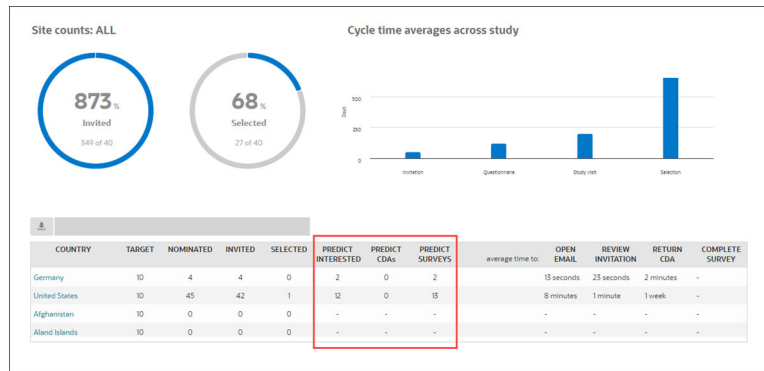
Site counts: ALL

873 %
Invited
349 of 40

68 %
Selected
27 of 40

Cycle time averages across study

500
250
0
Days

Invitation
Questionnaire
Study visit
Selection

| COUNTRY | TARGET | NOMINATED | INVITED | SELECTED | PREDICT INTERESTED | PREDICT CDAs | PREDICT SURVEYS | average time to: | OPEN EMAIL | REVIEW INVITATION | RETURN CDA | COMPLETE SURVEY |
|---|---|---|---|---|---|---|---|---|---|---|---|---|
| Germany | 10 | 4 | 4 | 0 | 2 | 0 | 2 | | 13 seconds | 23 seconds | 2 minutes | - |
| United States | 10 | 45 | 42 | 1 | 12 | 0 | 13 | | 8 minutes | 1 minute | 1 week | - |
| Afghanistan | 10 | 0 | 0 | 0 | - | - | - | | - | - | - | - |
| Aland Islands | 10 | 0 | 0 | 0 | - | - | - | | - | - | - | - |